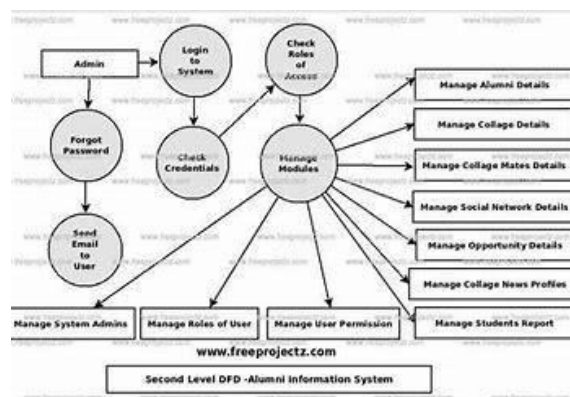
Admin

Login to System

Check Roles of Access

Forgot Password

Check Credentials

Manage Modules

Send Email to User

Manage Alumni Details

Manage Collage Details

Manage Collage Mates Details

Manage Social Network Details

Manage Opportunity Details

Manage Collage News Profiles

Manage Students Report

Manage System Admins

Manage Roles of User

Manage User Permission

www.freeprojectz.com

Second Level DFD -Alumni Information System